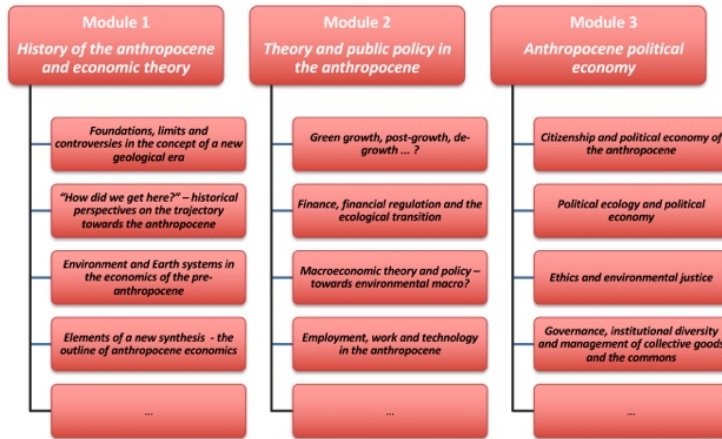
Module 1
History of the anthropocene and economic theory

Foundations, limits and controversies in the concept of a new geological era

"How did we get here?" – historical perspectives on the trajectory towards the anthropocene

Environment and Earth systems in the economics of the pre-anthropocene

Elements of a new synthesis - the outline of anthropocene economics

...

Module 2
Theory and public policy in the anthropocene

Green growth, post-growth, de-growth ... ?

Finance, financial regulation and the ecological transition

Macroeconomic theory and policy – towards environmental macro?

Employment, work and technology in the anthropocene

...

Module 3
Anthropocene political economy

Citizenship and political economy of the anthropocene

Political ecology and political economy

Ethics and environmental justice

Governance, institutional diversity and management of collective goods and the commons

...